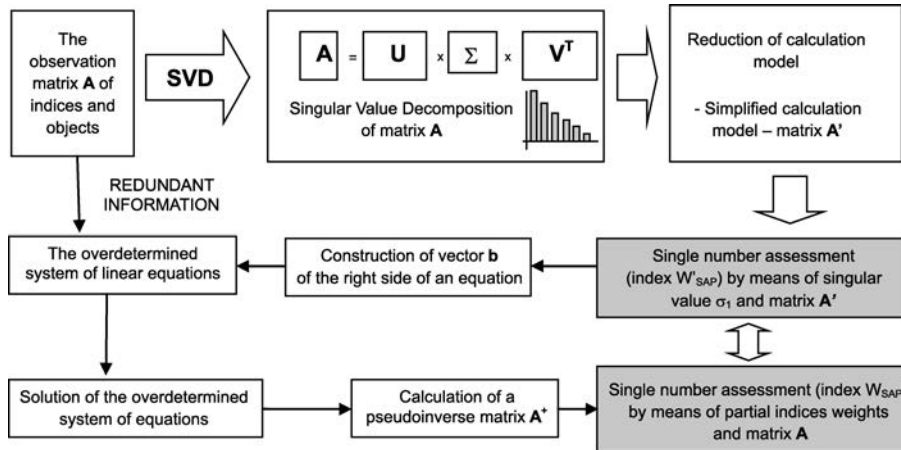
The observation matrix **A** of indices and objects

SVD

A = U x $\Sigma$ x $V^T$

Singular Value Decomposition of matrix **A**

Reduction of calculation model

- Simplified calculation model – matrix **A'**

REDUNDANT INFORMATION

The overdetermined system of linear equations

Construction of vector **b** of the right side of an equation

Single number assessment (index $W'_{SAP}$) by means of singular value $\sigma_1$ and matrix **A'**

Solution of the overdetermined system of equations

Calculation of a pseudoinverse matrix $A^+$

Single number assessment (index $W_{SAP}$ by means of partial indices weights and matrix **A**